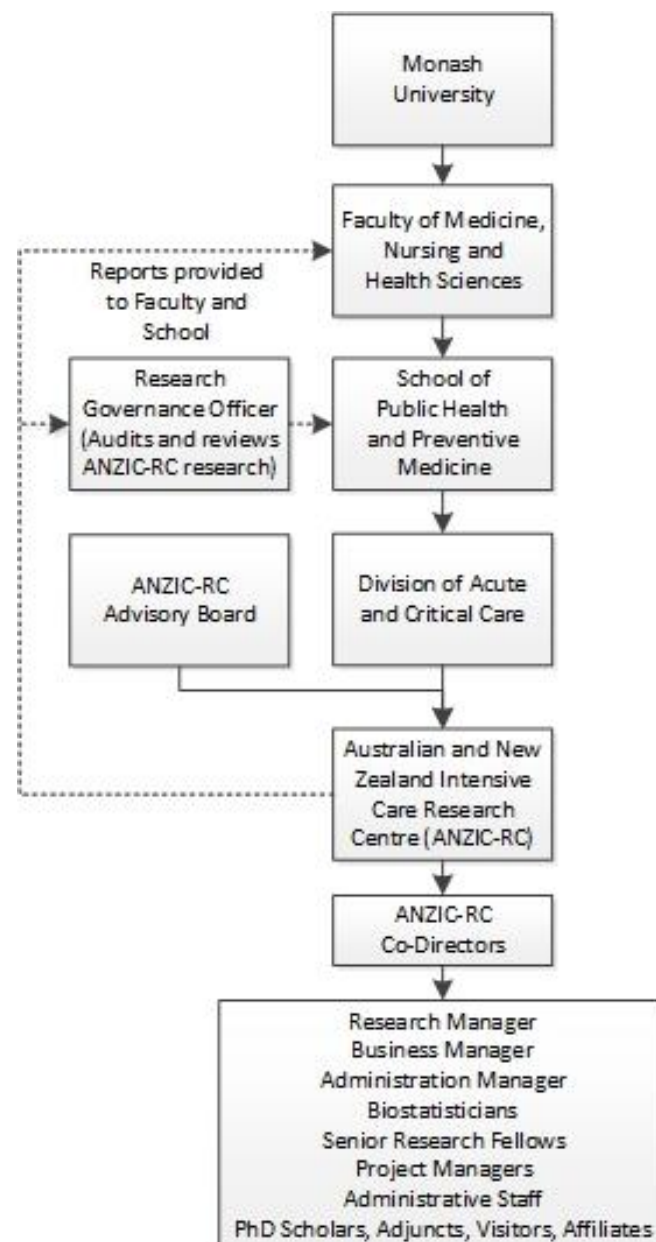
Monash University

Faculty of Medicine, Nursing and Health Sciences

Reports provided to Faculty and School

Research Governance Officer (Audits and reviews ANZIC-RC research)

School of Public Health and Preventive Medicine

ANZIC-RC Advisory Board

Division of Acute and Critical Care

Australian and New Zealand Intensive Care Research Centre (ANZIC-RC)

ANZIC-RC Co-Directors

Research Manager
Business Manager
Administration Manager
Biostatisticians
Senior Research Fellows
Project Managers
Administrative Staff
PhD Scholars, Adjuncts, Visitors, Affiliates